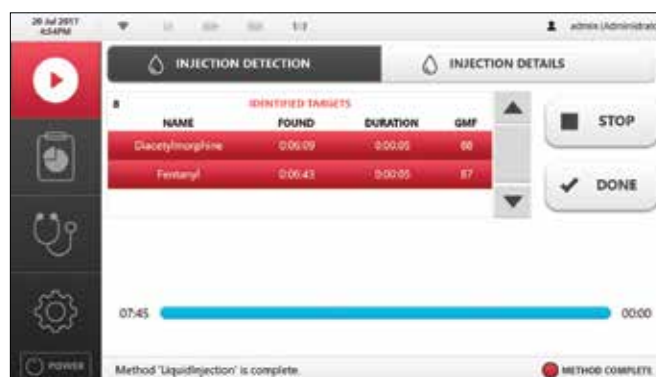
26 Jul 2017
4:54PM

admin (Administrat

INJECTION DETECTION

INJECTION DETAILS

8

IDENTIFIED TARGETS

| NAME | FOUND | DURATION | GMF |
|---|---|---|---|
| Diacetylmorphine | 0:06:09 | 0:00:05 | 88 |
| Fentanyl | 0:06:43 | 0:00:05 | 87 |

STOP

DONE

07:45

00:00

POWER

Method 'LiquidInjection' is complete.

METHOD COMPLETE